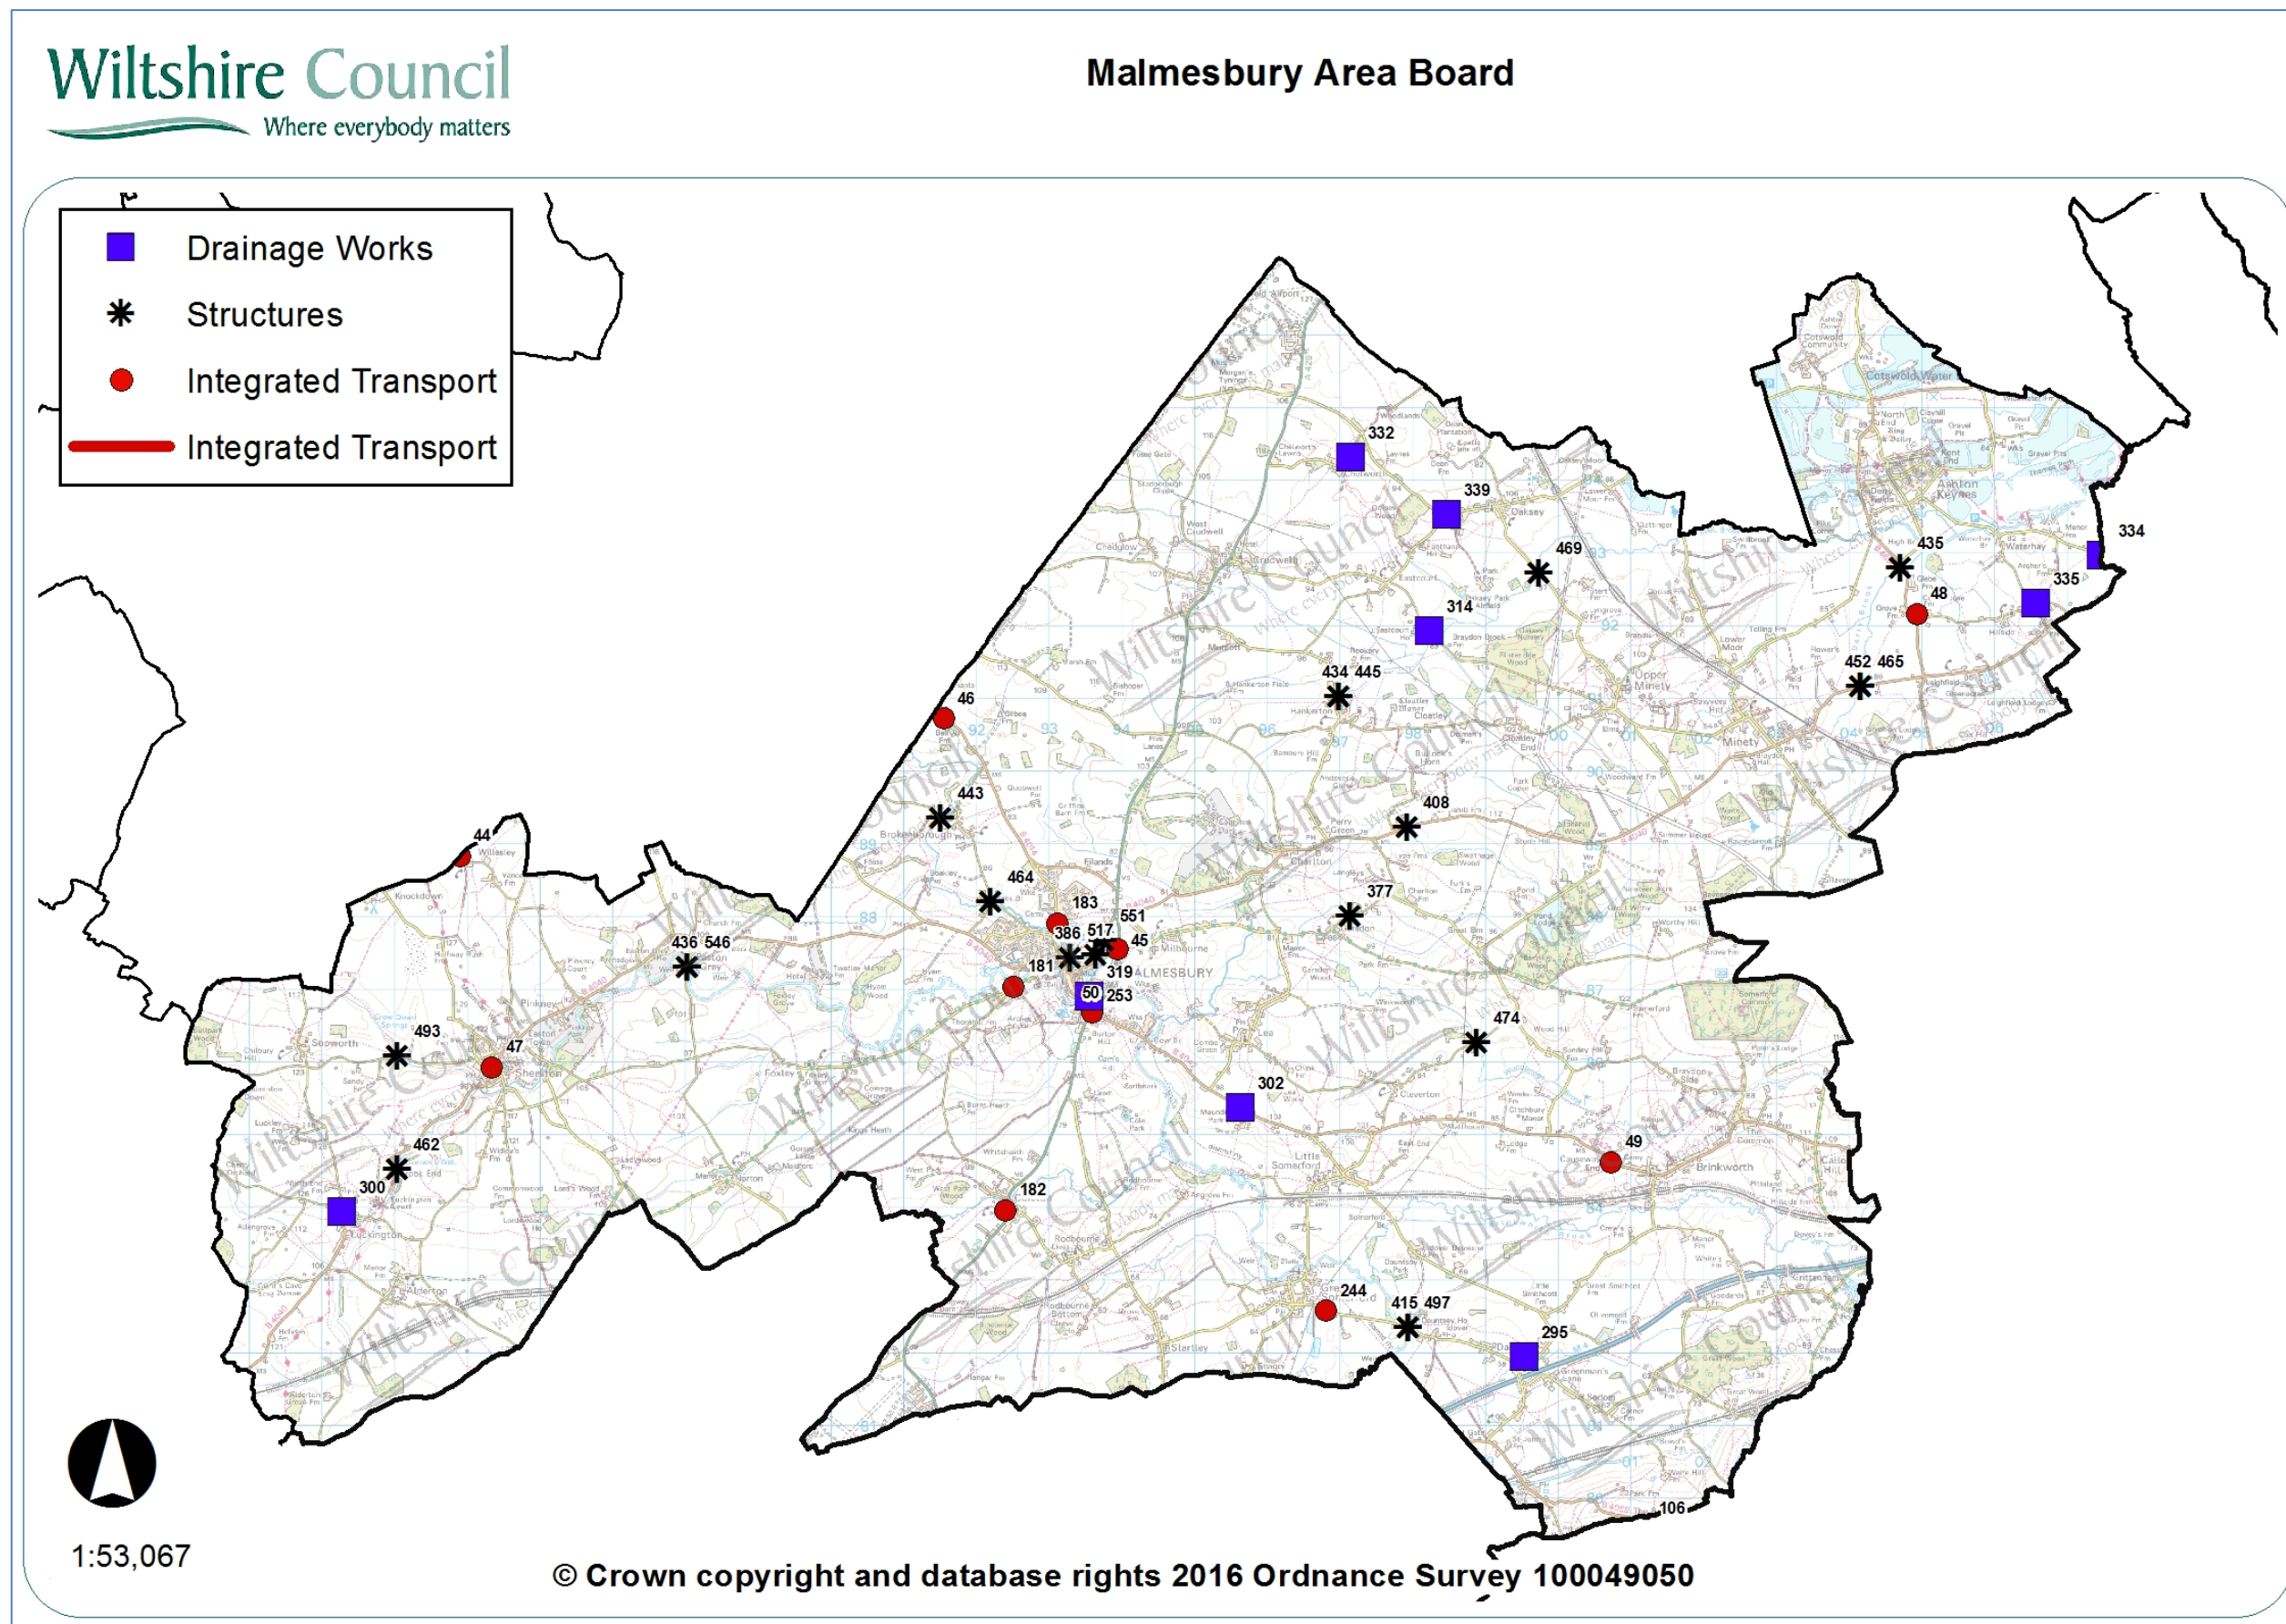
Wiltshire Council
Where everybody matters

Malmesbury Area Board

Drainage Works
Structures
Integrated Transport
Integrated Transport

332
339
469
314
434 445
46
443
408
44
464
183
551
377
436 546
386 517
45
181
319
MALMESBURY
50
253
474
493
47
302
462
49
300
182
244
415 497
295
106
435
334
335
48
452 465

1:53,067

© Crown copyright and database rights 2016 Ordnance Survey 100049050